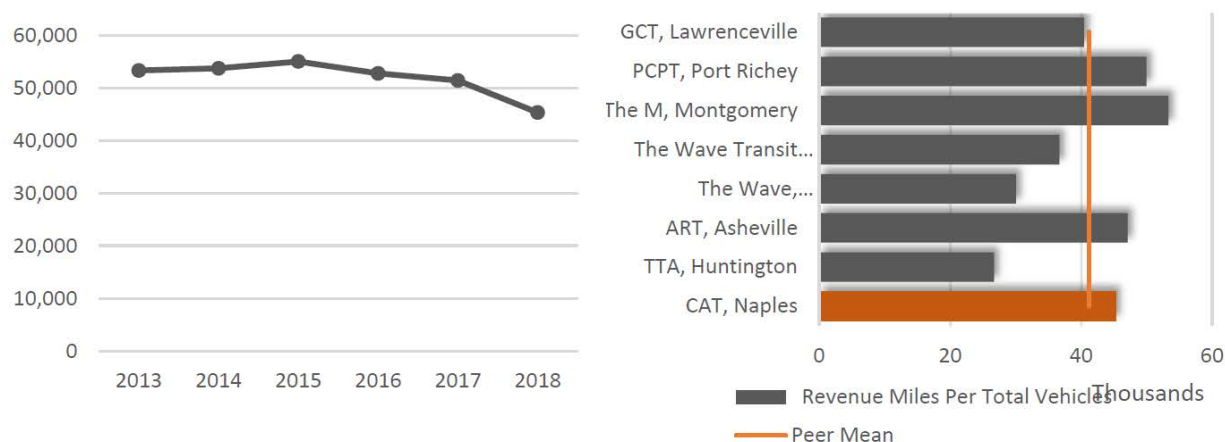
60,000
50,000
40,000
30,000
20,000
10,000
0
2013 2014 2015 2016 2017 2018

GCT, Lawrenceville
PCPT, Port Richey
The M, Montgomery
The Wave Transit...
The Wave,...
ART, Asheville
TTA, Huntington
CAT, Naples
0 20 40 60
Thousands
Revenue Miles Per Total Vehicles
Peer Mean